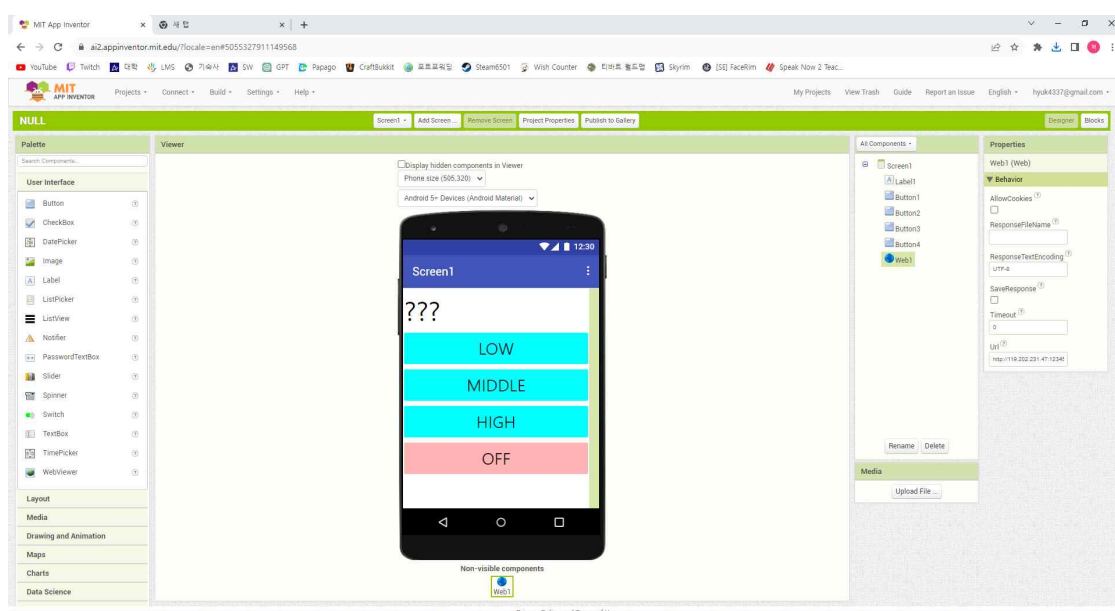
MIT App Inventor × 새 탭 × +

ai2.appinventor.mit.edu/?locale=en#5055327911149568

YouTube Twitch 대학 LMS 기숙사 SW GPT Papago CraftBukkit 포트포워딩 Steam6501 Wish Counter 티바트 월드맵 Skyrim [SE] FaceRim Speak Now 2 Teac...

MIT APP INVENTOR Projects ▾ Connect ▾ Build ▾ Settings ▾ Help ▾ My Projects View Trash Guide Report an Issue English ▾ hyuk4337@gmail.com ▾

NULL Screen1 ▾ Add Screen ... Remove Screen Project Properties Publish to Gallery Designer Blocks

Palette
Search Components...
User Interface
Button
CheckBox
DatePicker
Image
Label
ListPicker
ListView
Notifier
PasswordTextBox
Slider
Spinner
Switch
TextBox
TimePicker
WebViewer
Layout
Media
Drawing and Animation
Maps
Charts
Data Science

Viewer
Display hidden components in Viewer
Phone size (505,320)
Android 5+ Devices (Android Material)
12:30
Screen1
???
LOW
MIDDLE
HIGH
OFF
Non-visible components
Web1

All Components ▾
Screen1
Label1
Button1
Button2
Button3
Button4
Web1
Rename Delete
Media
Upload File ...

Properties
Web1 (Web)
▼ Behavior
AllowCookies
ResponseFileName
ResponseTextEncoding
UTF-8
SaveResponse
Timeout
0
Url
http://119.202.231.47:1234